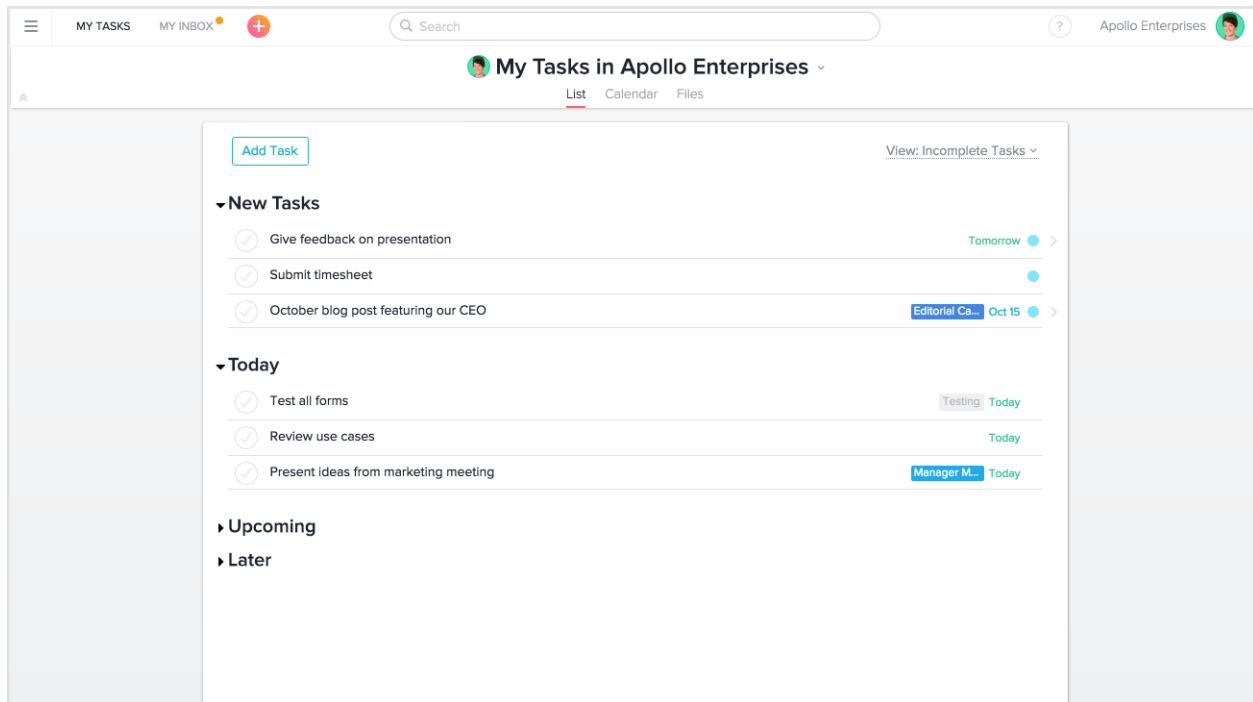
MY TASKS MY INBOX

Search

?

Apollo Enterprises

My Tasks in Apollo Enterprises

List Calendar Files

Add Task

View: Incomplete Tasks

New Tasks

Give feedback on presentation Tomorrow

Submit timesheet

October blog post featuring our CEO Editorial Ca... Oct 15

Today

Test all forms Testing Today

Review use cases Today

Present ideas from marketing meeting Manager M... Today

Upcoming

Later